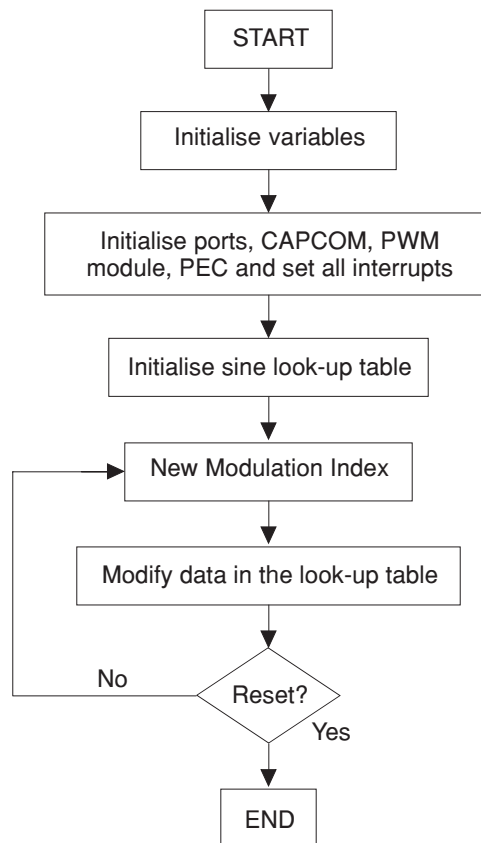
START

Initialise variables

Initialise ports, CAPCOM, PWM module, PEC and set all interrupts

Initialise sine look-up table

New Modulation Index

Modify data in the look-up table

Reset?

No

Yes

END